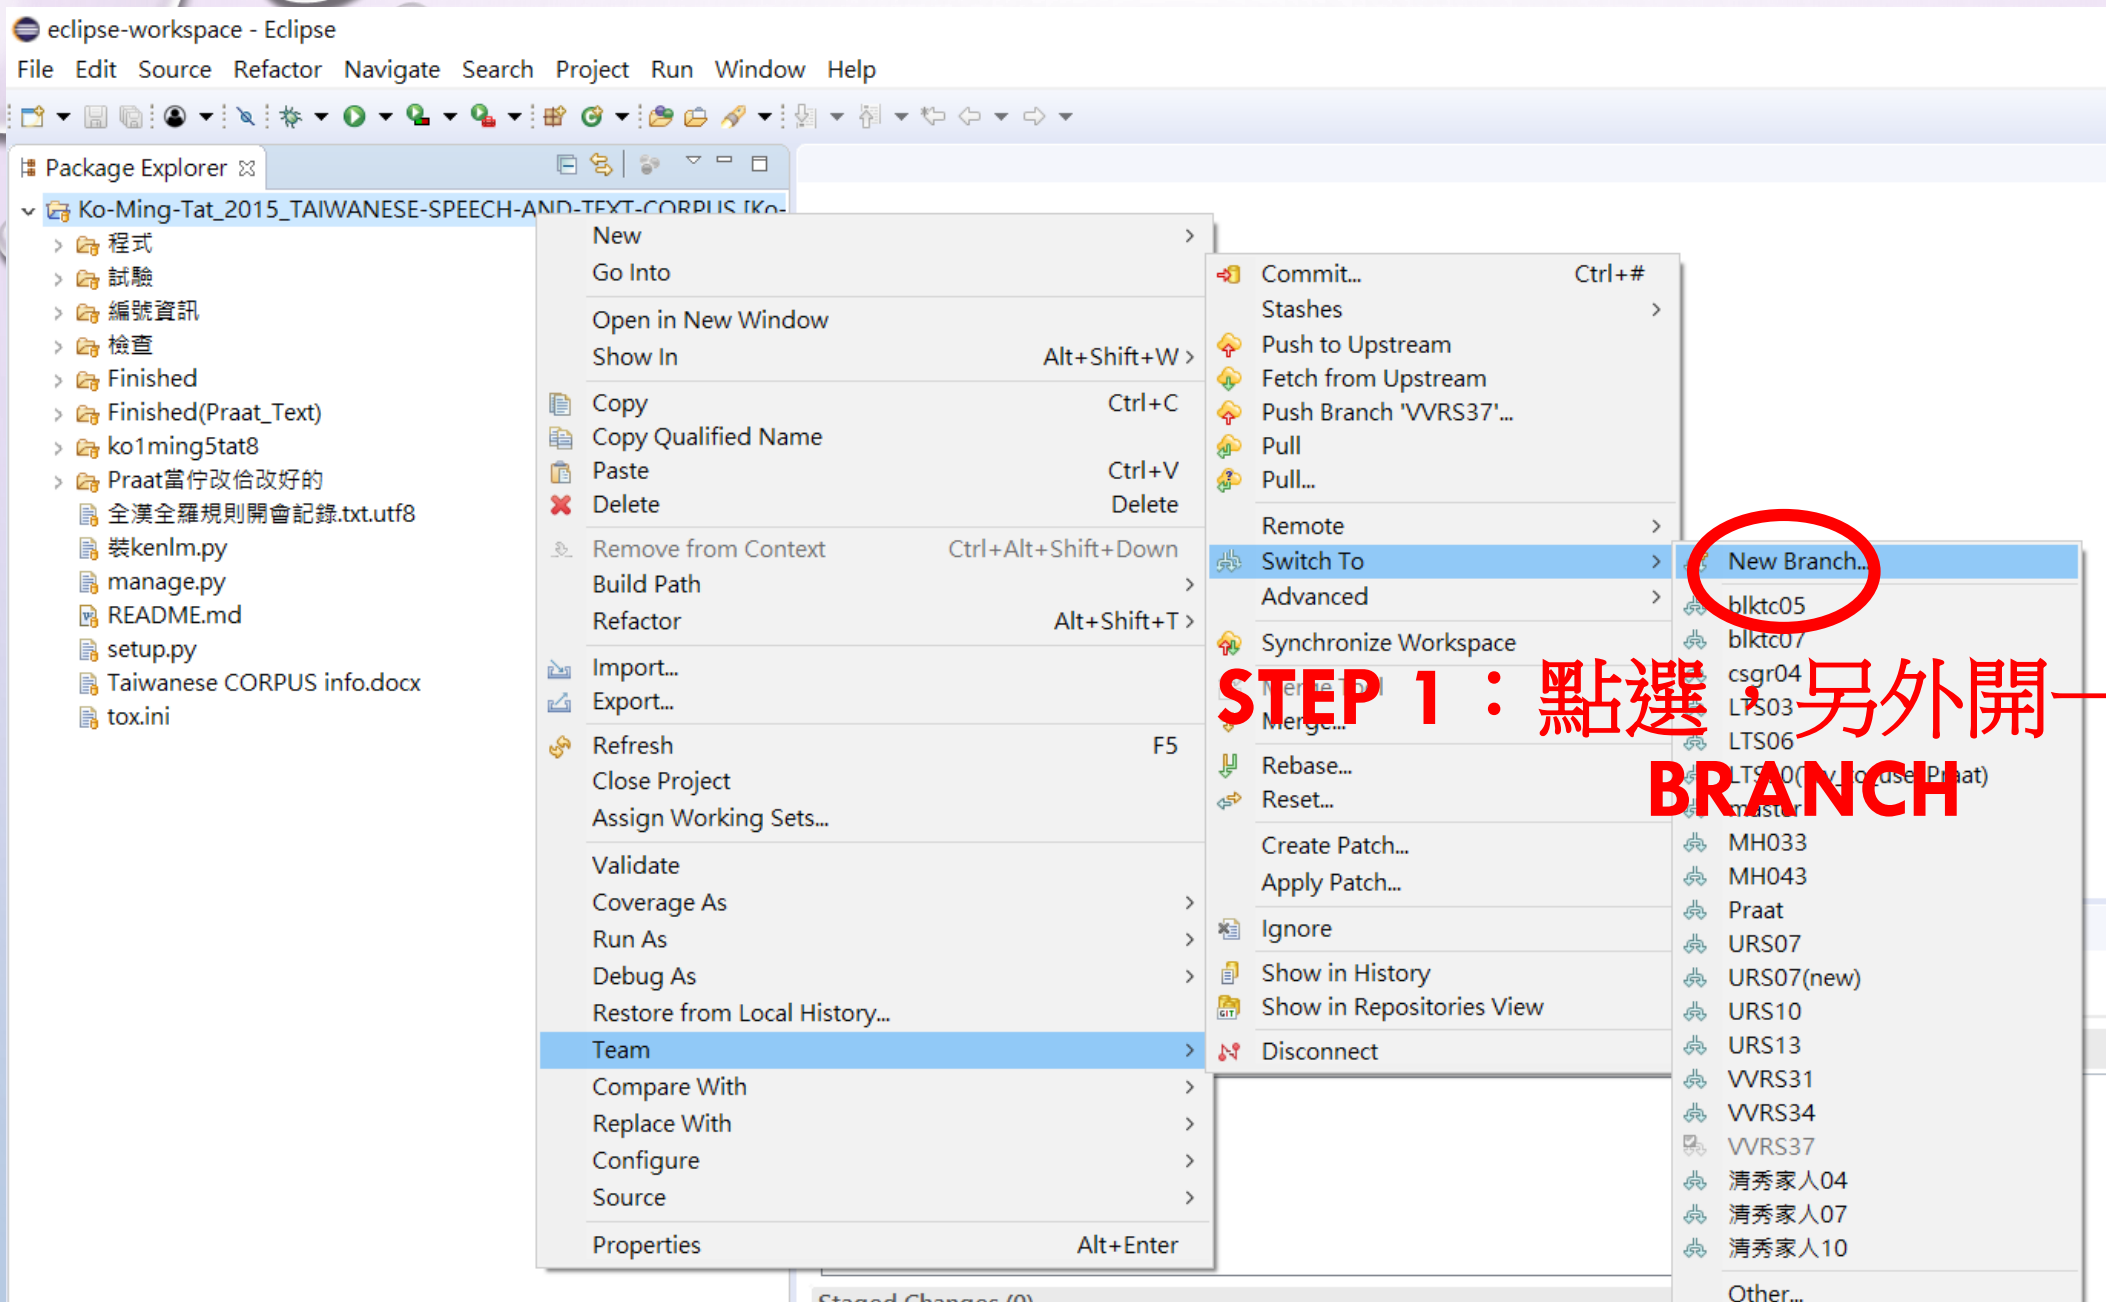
eclipse-workspace - Eclipse

File Edit Source Refactor Navigate Search Project Run Window Help

Package Explorer

Ko-Ming-Tat_2015_TAIWANESE-SPEECH-AND-TEXT-CORPUS [Ko-

程式
試驗
編號資訊
檢查
Finished
Finished(Praat_Text)
ko1ming5tat8
Praat當佇改佮改好的
全漢全羅規則開會記錄.txt.utf8
裝kenlm.py
manage.py
README.md
setup.py
Taiwanese CORPUS info.docx
tox.ini

New
Go Into
Open in New Window
Show In Alt+Shift+W
Copy Ctrl+C
Copy Qualified Name
Paste Ctrl+V
Delete Delete
Remove from Context Ctrl+Alt+Shift+Down
Build Path
Refactor Alt+Shift+T
Import...
Export...
Refresh F5
Close Project
Assign Working Sets...
Validate
Coverage As
Run As
Debug As
Restore from Local History...
Team
Compare With
Replace With
Configure
Source
Properties Alt+Enter

Commit... Ctrl+#
Stashes
Push to Upstream
Fetch from Upstream
Push Branch 'VVRS37'...
Pull
Pull...
Remote
Switch To
Advanced
Synchronize Workspace
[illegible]
Merge...
Rebase...
Reset...
Create Patch...
Apply Patch...
Ignore
Show in History
Show in Repositories View
Disconnect

New Branch...
blktc05
blktc07
csgr04
LTS03
LTS06
LTS0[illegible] (Praat)
master
MH033
MH043
Praat
URS07
URS07(new)
URS10
URS13
VVRS31
VVRS34
VVRS37
清秀家人04
清秀家人07
清秀家人10
Other...

STEP 1：點選：另外開一
BRANCH

Staged Changes (0)